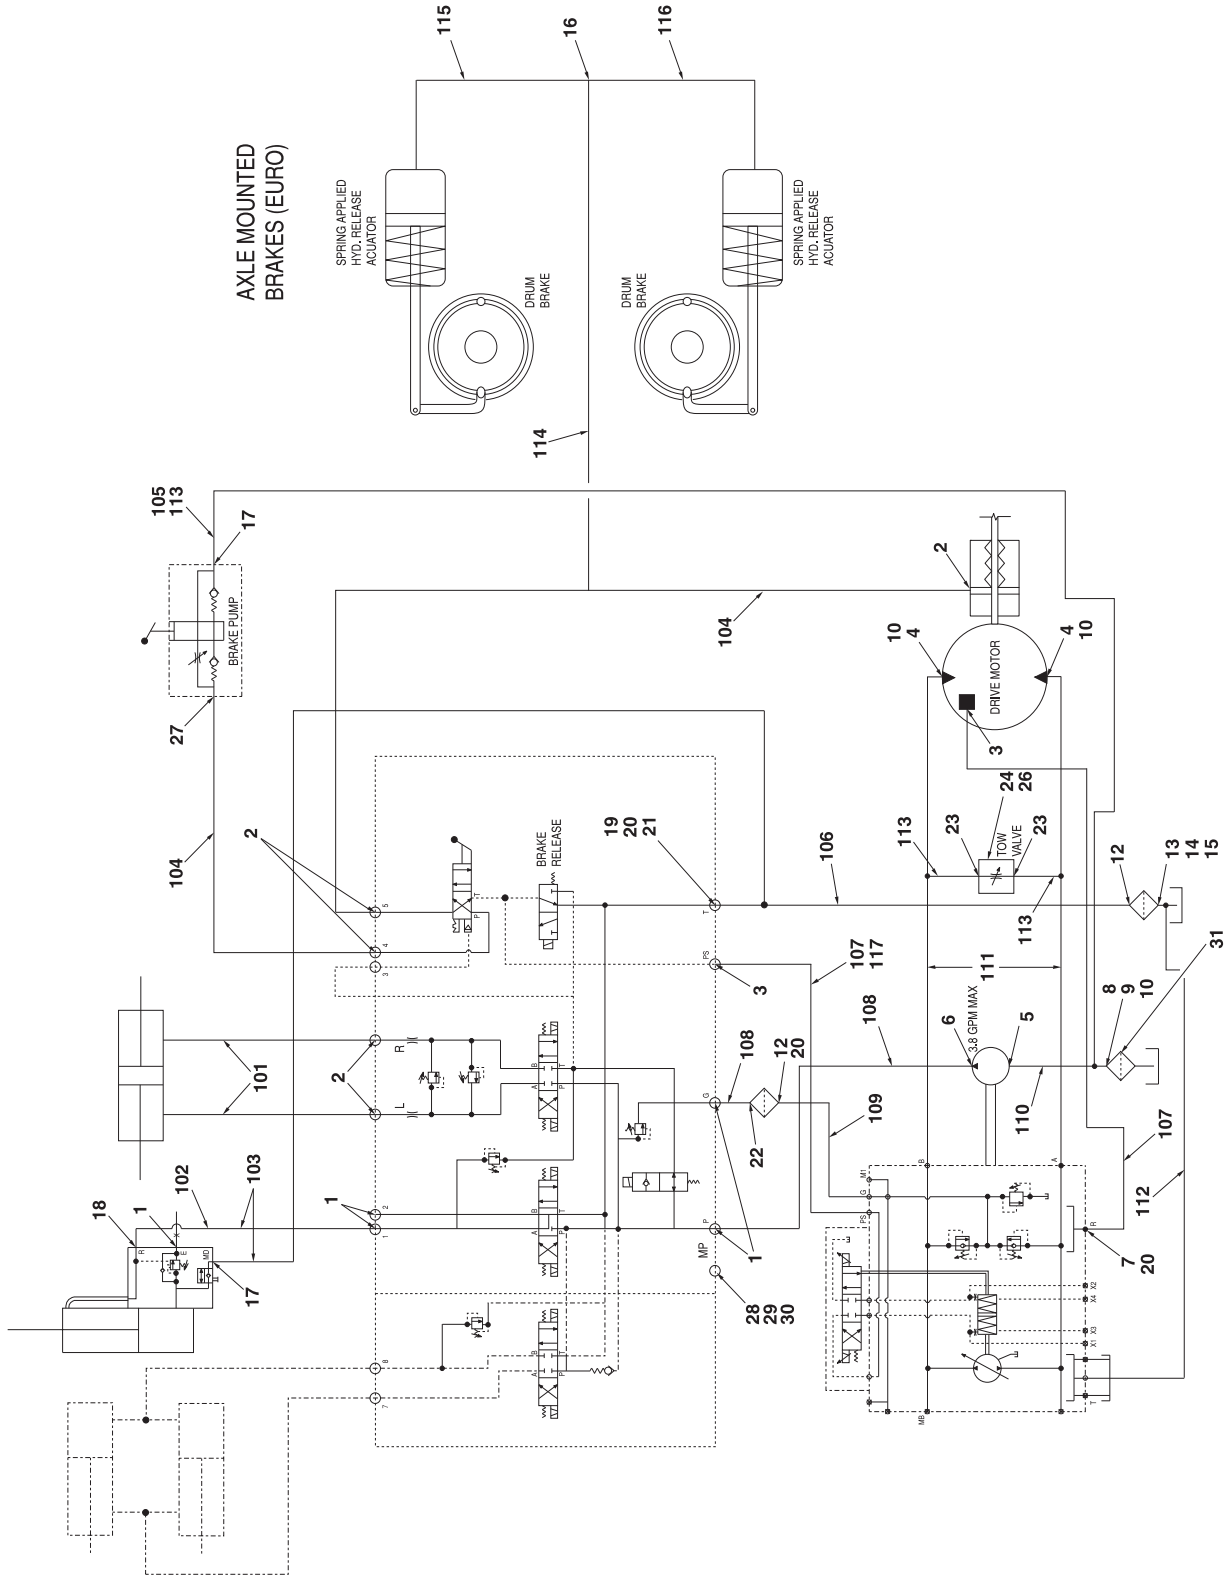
AXLE MOUNTED BRAKES (EURO)

115
16
116

SPRING APPLIED HYD. RELEASE ACUATOR
DRUM BRAKE
DRUM BRAKE
SPRING APPLIED HYD. RELEASE ACUATOR

114

105
113
17
BRAKE PUMP
27

2
104
10
4
4
10
DRIVE MOTOR
3

104
2
BRAKE RELEASE
19
20
21
106
113
23
TOW VALVE
23
24
26
113
12
13
14
15

107
117
3
111
108
6
3.8 GPM MAX
5
8
9
10
31

101
2
R
L
108
12
20
22
109
110
107
112

18
1
102
103
1
17
MP
28
29
30
1
M1
G
PS
B
A
R
7
20
MB
T
X1 X3
X4 X2
5
4
3
2
1
8
7
T
PS
G
P